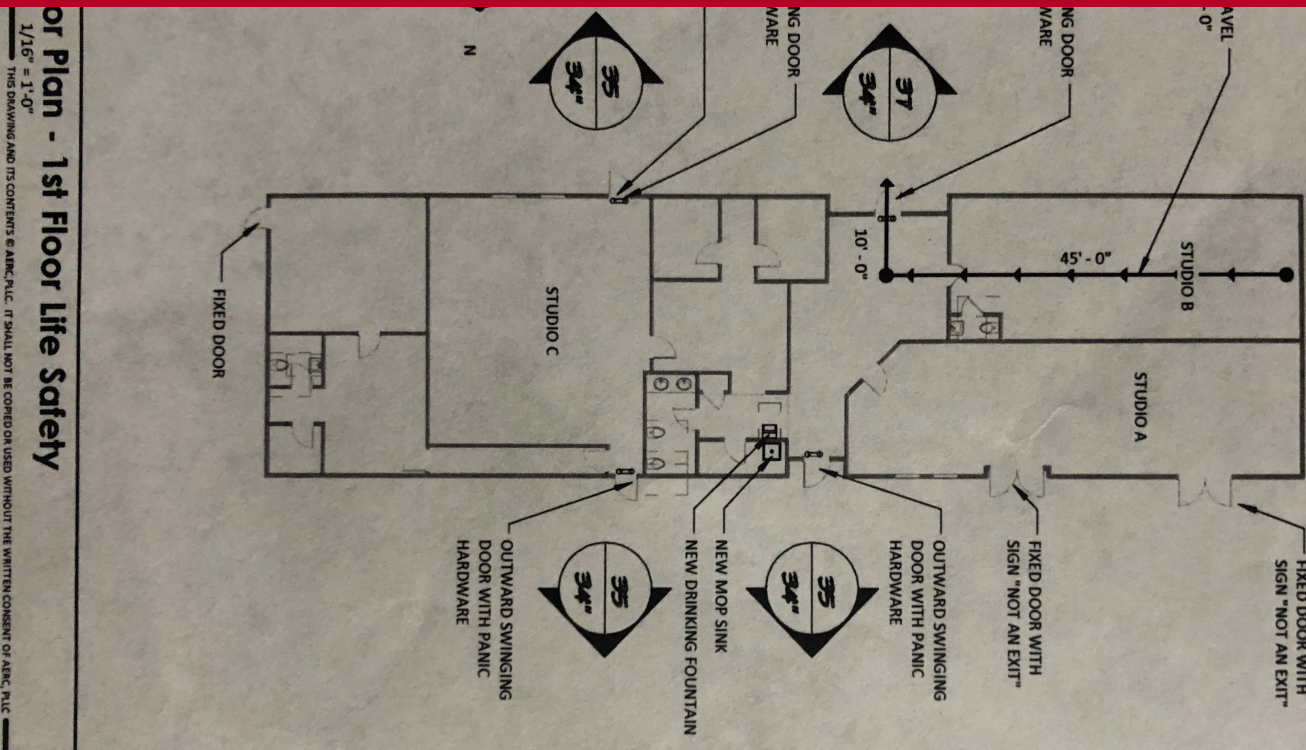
or Plan - 1st Floor Life Safety
1/16" = 1'-0"
THIS DRAWING AND ITS CONTENTS © AERC, PLLC. IT SHALL NOT BE COPIED OR USED WITHOUT THE WRITTEN CONSENT OF AERC, PLLC

N

NG DOOR
WARE

NG DOOR
WARE

AVEL
- 0"

35
34"

37
34"

10' - 0"

45' - 0"

STUDIO B

STUDIO A

STUDIO C

FIXED DOOR

OUTWARD SWINGING DOOR WITH PANIC HARDWARE

35
34"

NEW MOP SINK

NEW DRINKING FOUNTAIN

35
34"

OUTWARD SWINGING DOOR WITH PANIC HARDWARE

FIXED DOOR WITH SIGN "NOT AN EXIT"

FIXED DOOR WITH SIGN "NOT AN EXIT"